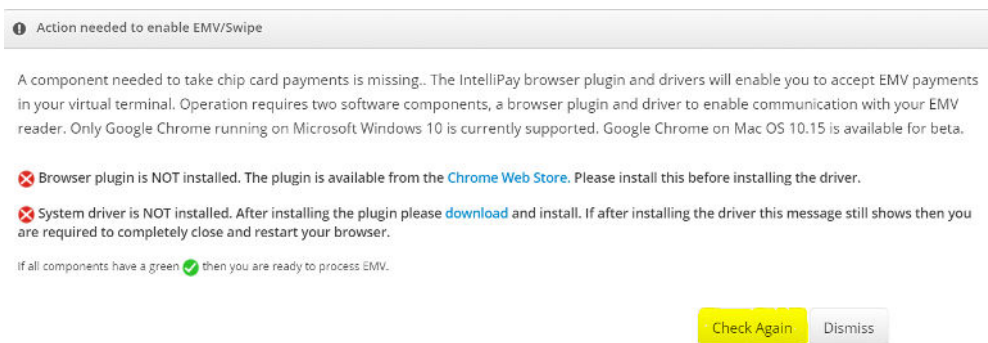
Action needed to enable EMV/Swipe

A component needed to take chip card payments is missing.. The IntelliPay browser plugin and drivers will enable you to accept EMV payments in your virtual terminal. Operation requires two software components, a browser plugin and driver to enable communication with your EMV reader. Only Google Chrome running on Microsoft Windows 10 is currently supported. Google Chrome on Mac OS 10.15 is available for beta.

Browser plugin is NOT installed. The plugin is available from the Chrome Web Store. Please install this before installing the driver.

System driver is NOT installed. After installing the plugin please download and install. If after installing the driver this message still shows then you are required to completely close and restart your browser.

If all components have a green then you are ready to process EMV.

Check Again Dismiss